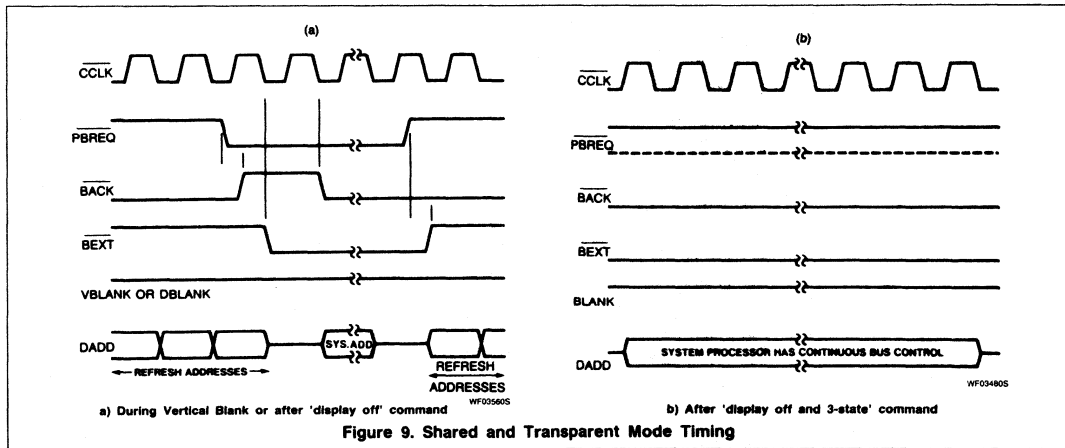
(a)

$\overline{CCLK}$

$\overline{PBREQ}$

$\overline{BACK}$

$\overline{BEXT}$

VBLANK OR DBLANK

DADD

SYS. ADD

REFRESH ADDRESSES

REFRESH ADDRESSES

WF03560S

a) During Vertical Blank or after 'display off' command

(b)

$\overline{CCLK}$

$\overline{PBREQ}$

$\overline{BACK}$

$\overline{BEXT}$

BLANK

DADD

SYSTEM PROCESSOR HAS CONTINUOUS BUS CONTROL

WF03480S

b) After 'display off and 3-state' command

Figure 9. Shared and Transparent Mode Timing